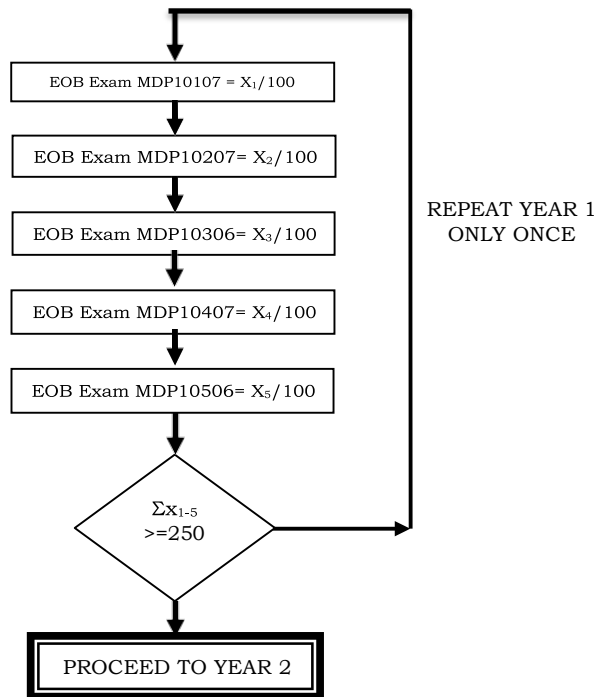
EOB Exam MDP10107 = $X_1/100$

EOB Exam MDP10207= $X_2/100$

EOB Exam MDP10306= $X_3/100$

EOB Exam MDP10407= $X_4/100$

EOB Exam MDP10506= $X_5/100$

$\Sigma x_{1-5}$ >=250

REPEAT YEAR 1 ONLY ONCE

PROCEED TO YEAR 2